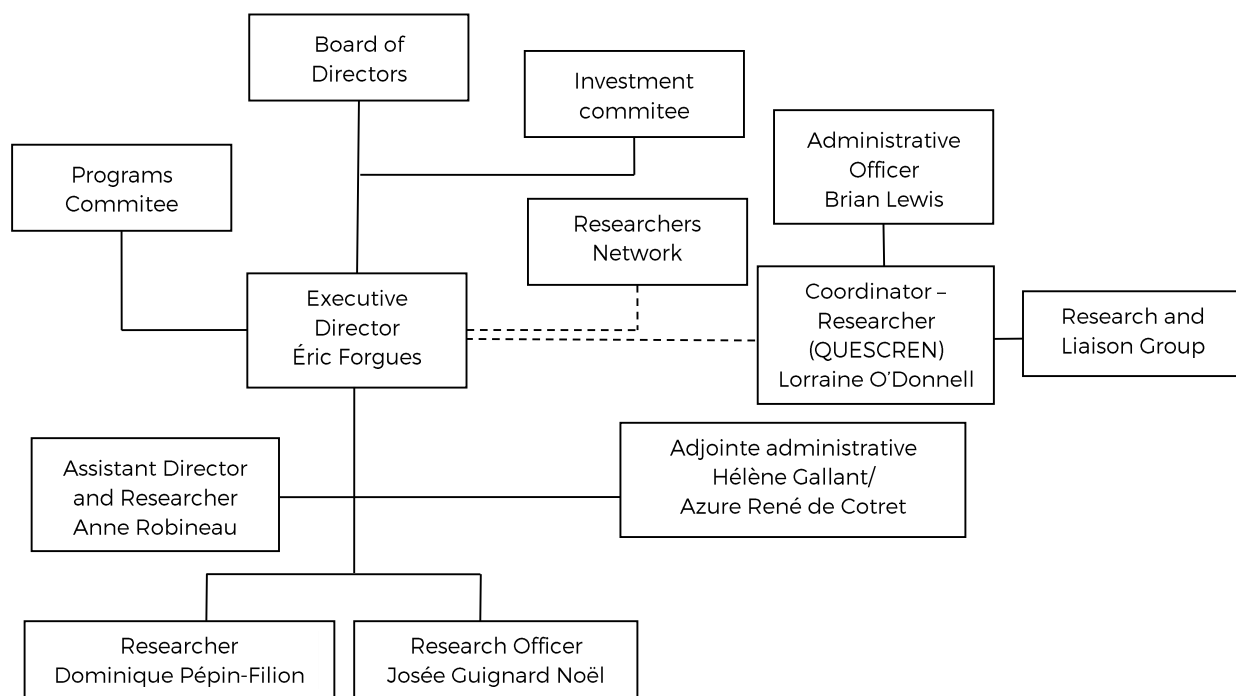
Board of Directors

Investment commitee

Administrative Officer Brian Lewis

Programs Commitee

Researchers Network

Executive Director Éric Forgues

Coordinator – Researcher (QUESCREN) Lorraine O'Donnell

Research and Liaison Group

Assistant Director and Researcher Anne Robineau

Adjointe administrative Hélène Gallant/ Azure René de Cotret

Researcher Dominique Pépin-Filion

Research Officer Josée Guignard Noël